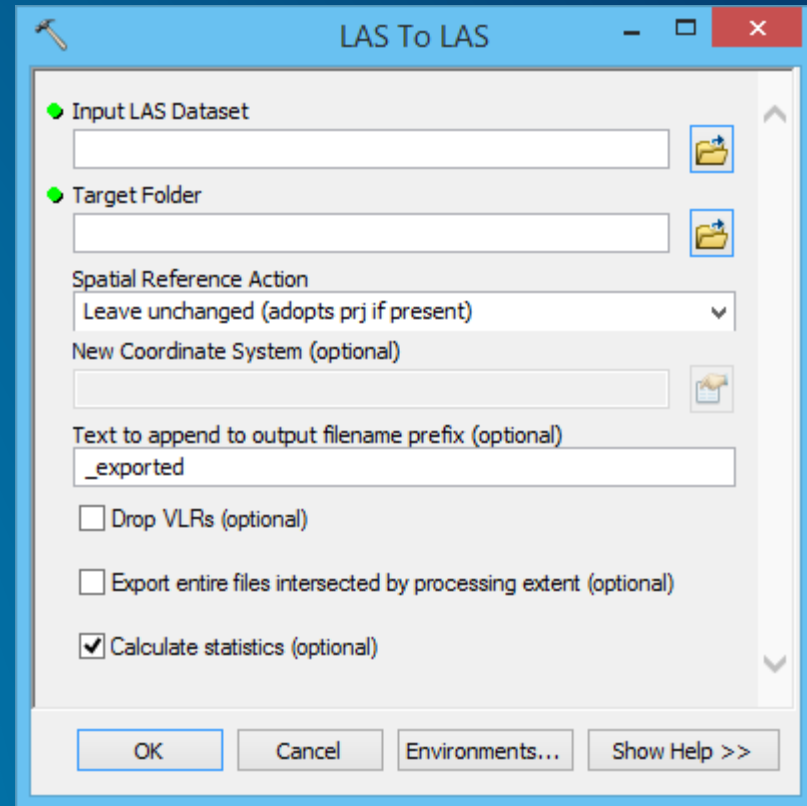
LAS To LAS

Input LAS Dataset

Target Folder

Spatial Reference Action

Leave unchanged (adopts prj if present)

New Coordinate System (optional)

Text to append to output filename prefix (optional)

_exported

Drop VLRs (optional)

Export entire files intersected by processing extent (optional)

Calculate statistics (optional)

OK

Cancel

Environments...

Show Help >>